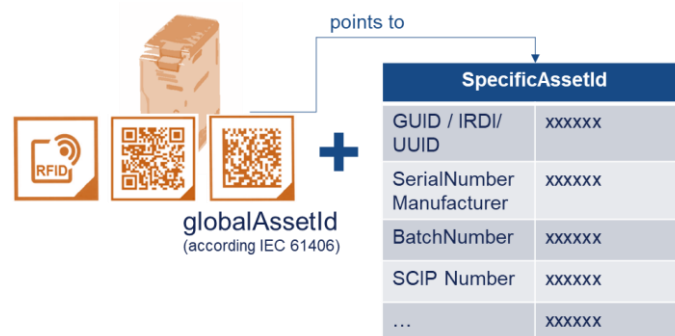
points to

RFID

globalAssetId
(according IEC 61406)

| SpecificAssetId | |
|---|---|
| GUID / IRDI/ UUID | xxxxxx |
| SerialNumber Manufacturer | xxxxxx |
| BatchNumber | xxxxxx |
| SCIP Number | xxxxxx |
| … | xxxxxx |